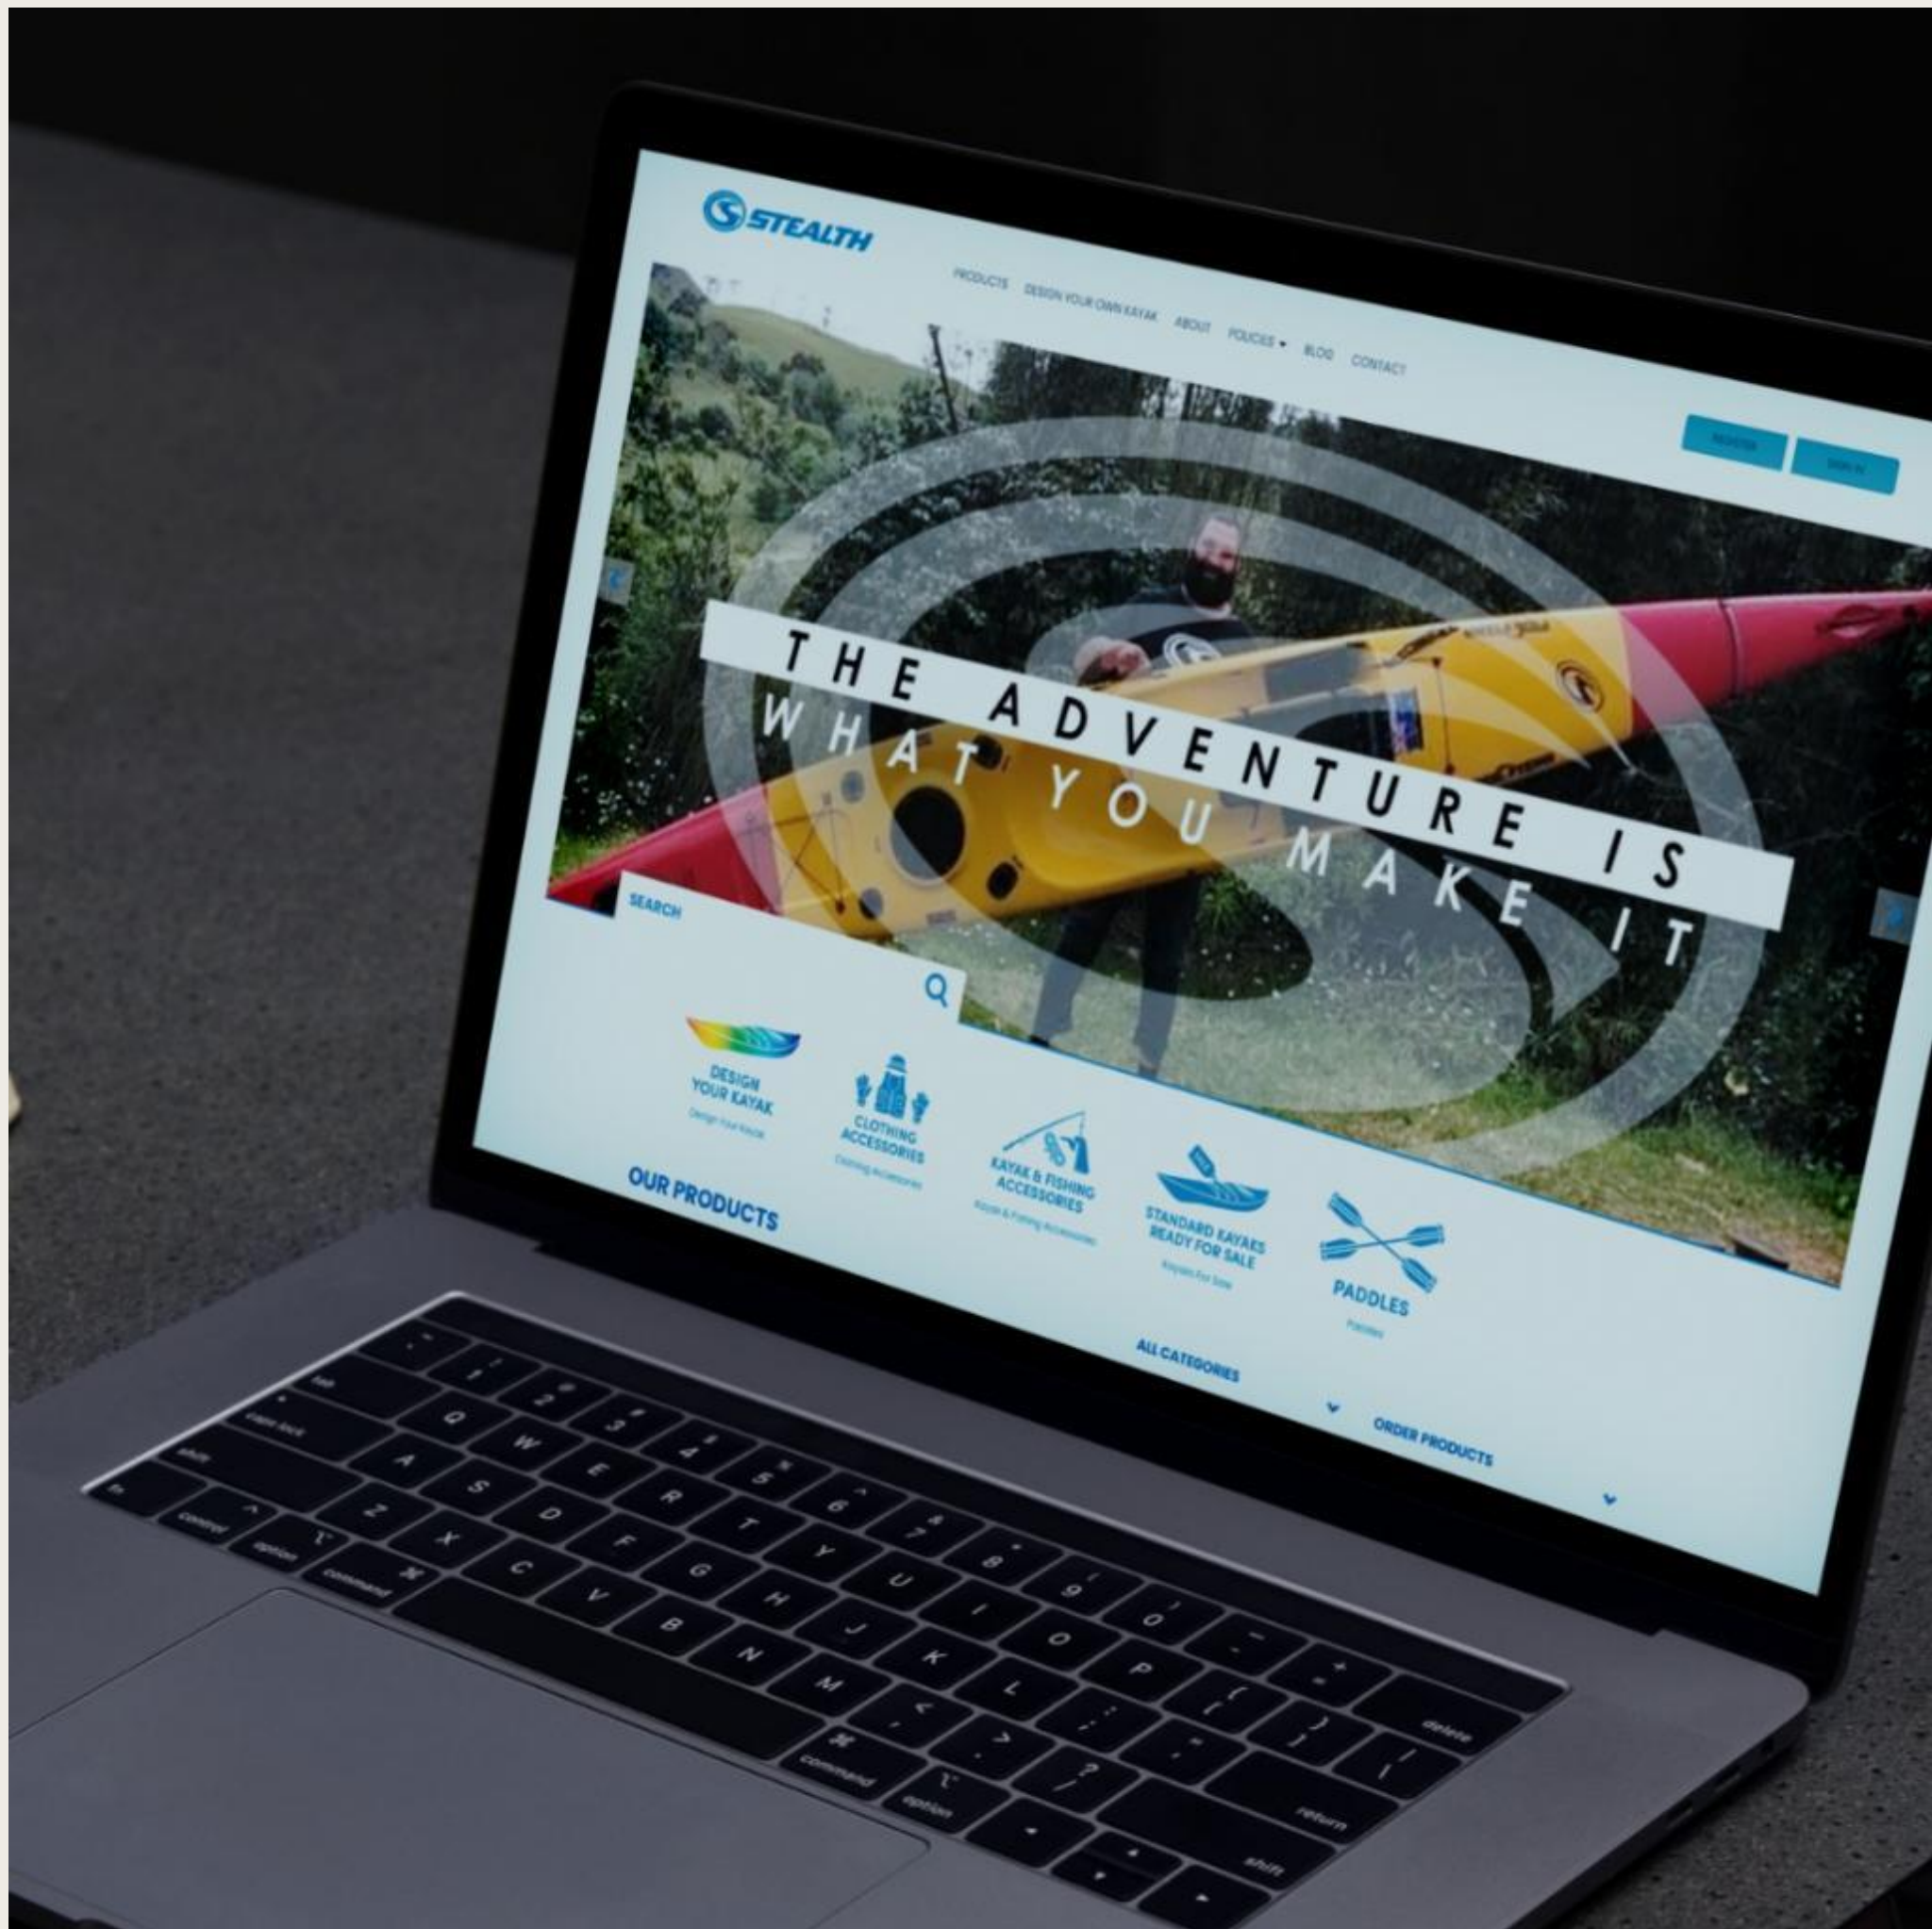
STEALTH

PRODUCTS DESIGN YOUR OWN KAYAK ABOUT POLICIES BLOG CONTACT

REGISTER SIGN IN

THE ADVENTURE IS
WHAT YOU MAKE IT

SEARCH

DESIGN YOUR KAYAK
Design Your Kayak

CLOTHING ACCESSORIES
Clothing Accessories

KAYAK & FISHING ACCESSORIES
Kayak & Fishing Accessories

STANDARD KAYAKS READY FOR SALE
Kayaks For Sale

PADDLES
Paddles

OUR PRODUCTS

ALL CATEGORIES

ORDER PRODUCTS